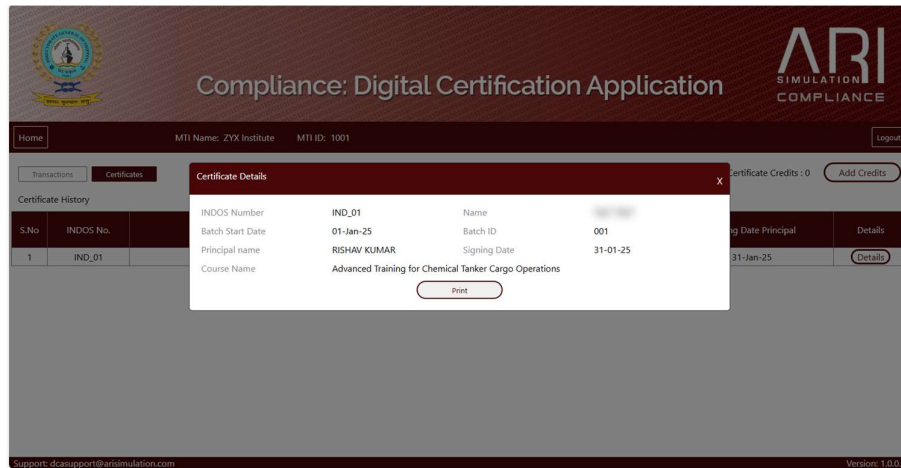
Compliance: Digital Certification Application

ARI SIMULATION COMPLIANCE

Home

MTI Name: ZYX Institute MTI ID: 1001

Logout

Transactions Certificates

Certificate Credits : 0

Add Credits

Certificate History

| S.No | INDOS No. | ng Date Principal | Details |
|---|---|---|---|
| 1 | IND_01 | 31-Jan-25 | Details |

Certificate Details

X

| | | | |
|---|---|---|---|
| INDOS Number | IND_01 | Name | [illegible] |
| Batch Start Date | 01-Jan-25 | Batch ID | 001 |
| Principal name | RISHAV KUMAR | Signing Date | 31-01-25 |
| Course Name | Advanced Training for Chemical Tanker Cargo Operations | | |

Print

Support: dcasupport@arisimulation.com

Version: 1.0.0